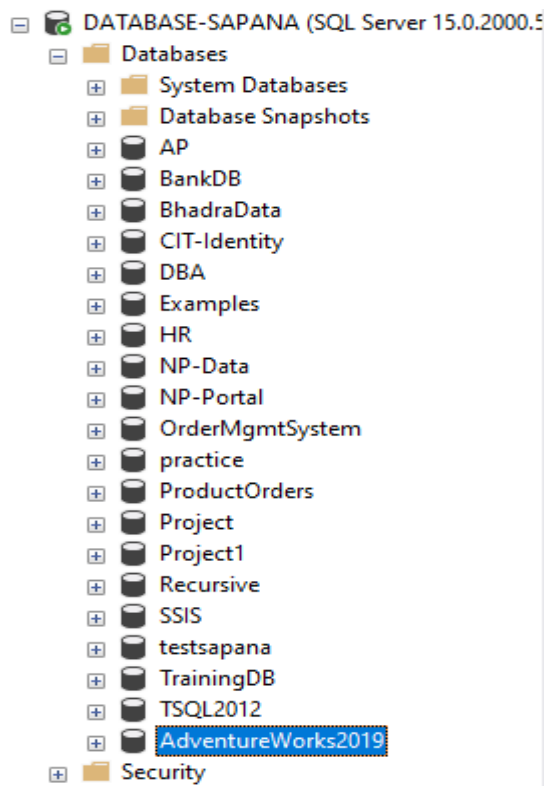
DATABASE-SAPANA (SQL Server 15.0.2000.5
Databases
System Databases
Database Snapshots
AP
BankDB
BhadraData
CIT-Identity
DBA
Examples
HR
NP-Data
NP-Portal
OrderMgmtSystem
practice
ProductOrders
Project
Project1
Recursive
SSIS
testsapana
TrainingDB
TSQL2012
AdventureWorks2019
Security